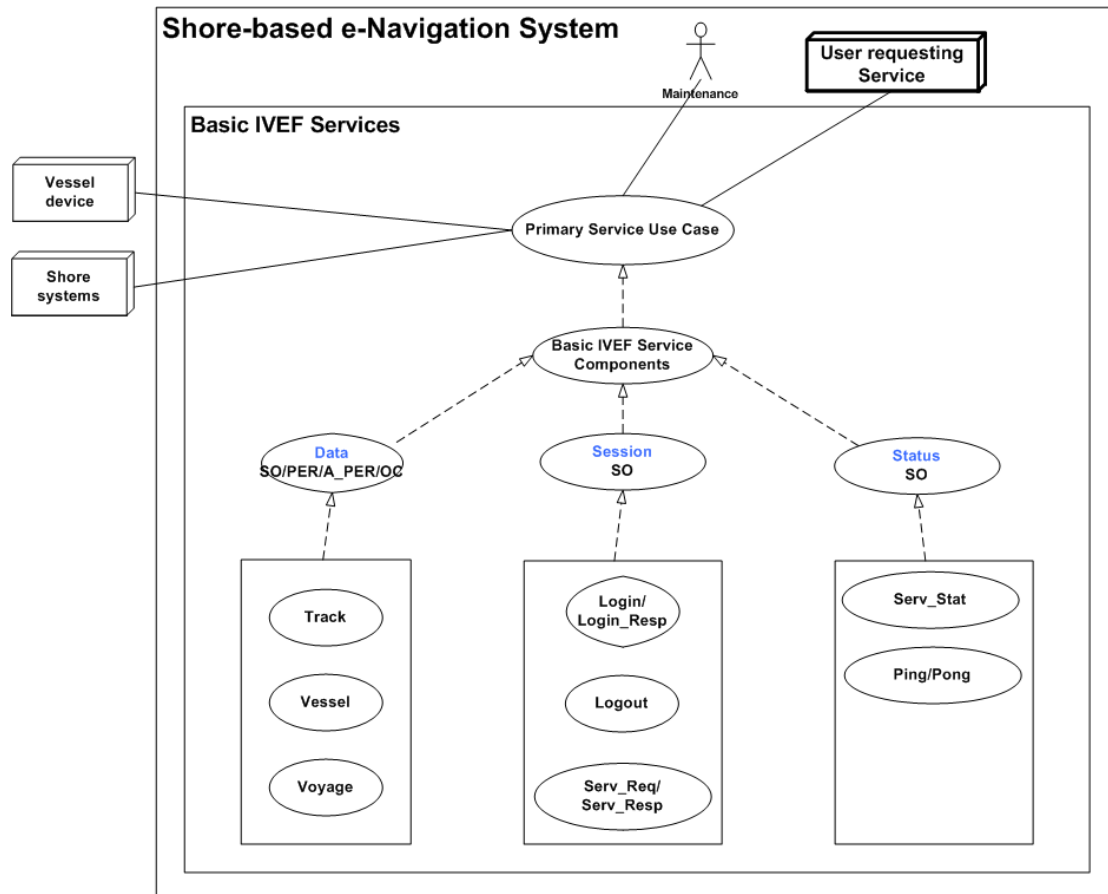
Shore-based e-Navigation System

Maintenance

User requesting Service

Basic IVEF Services

Vessel device

Shore systems

Primary Service Use Case

Basic IVEF Service Components

Data
SO/PER/A_PER/OC

Session
SO

Status
SO

Track

Vessel

Voyage

Login/
Login_Resp

Logout

Serv_Req/
Serv_Resp

Serv_Stat

Ping/Pong